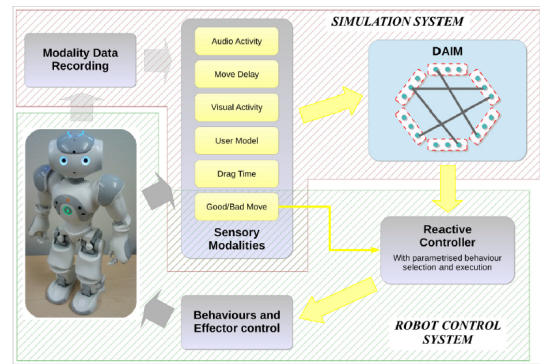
SIMULATION SYSTEM

Modality Data Recording

Audio Activity

Move Delay

Visual Activity

User Model

Drag Time

Good/Bad Move

Sensory Modalities

DAIM

Reactive Controller

With parametrised behaviour selection and execution

Behaviours and Effector control

ROBOT CONTROL SYSTEM